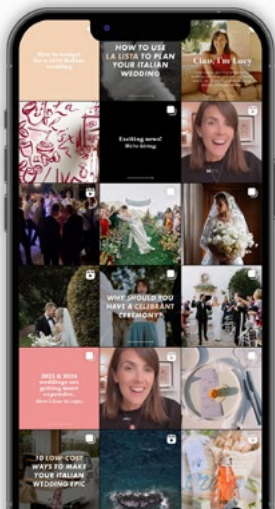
How to budget for a 2025 Italian wedding

HOW TO USE LA LISTA TO PLAN YOUR ITALIAN WEDDING

Ciao, I'm Lucy

Exciting news! We're hiring.

WHY SHOULD YOU HAVE A CELEBRANT CEREMONY?

2025 & 2026 weddings are getting more expensive. Here's why.

10 LOW-COST WAYS TO MAKE YOUR ITALIAN WEDDING EPIC